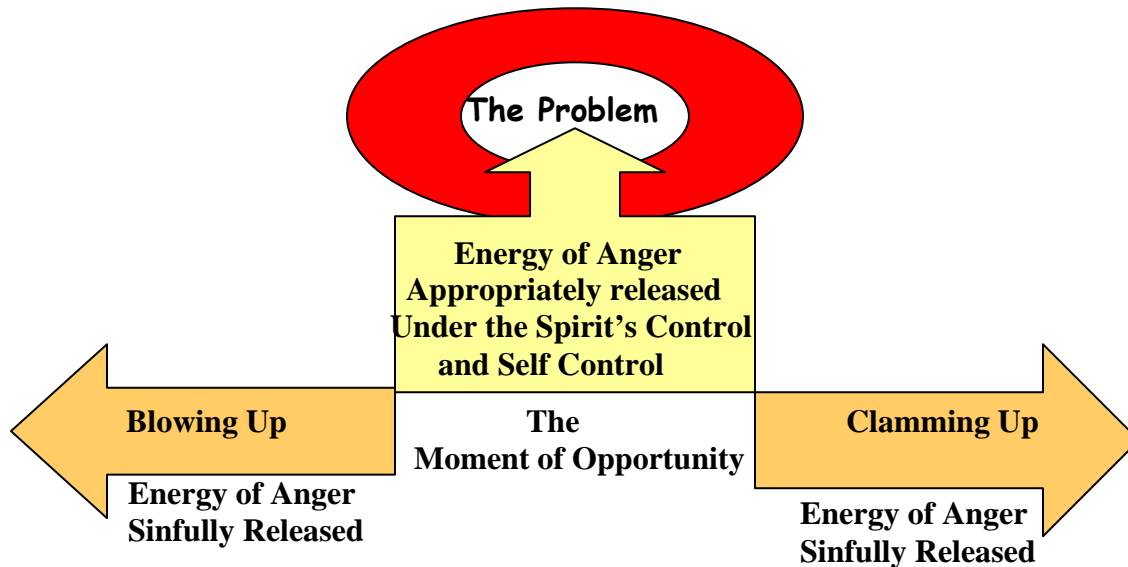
The Problem

Energy of Anger Appropriately released Under the Spirit's Control and Self Control

Blowing Up

Energy of Anger Sinfully Released

The Moment of Opportunity

Clamming Up

Energy of Anger Sinfully Released